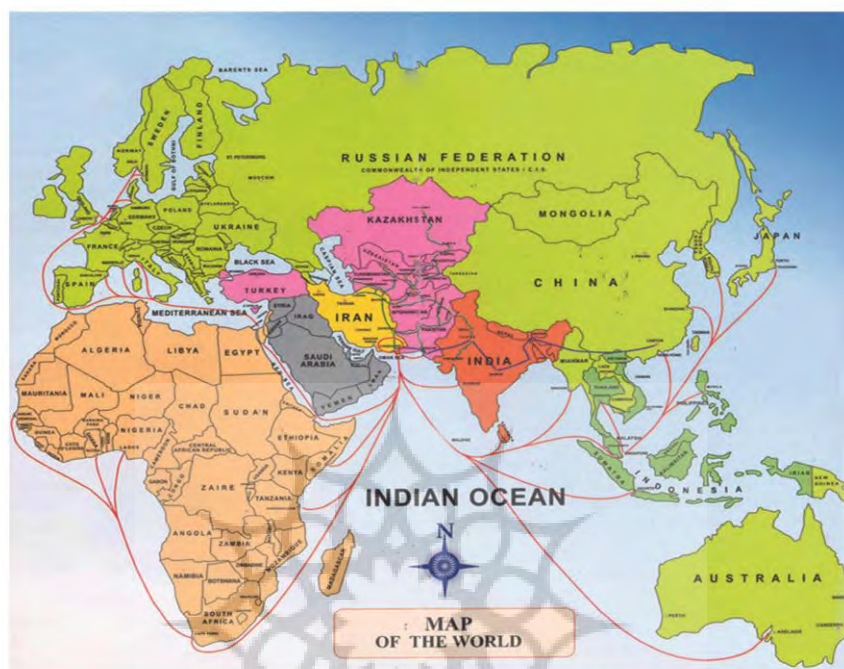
BARENTS SEA
SWEDEN
FINLAND
NORWAY
ST PETERSBURG
MOSCOW
RUSSIAN FEDERATION
COMMONWEALTH OF INDEPENDENT STATES / C.I.S.
POLAND
GERMANY
CZECH
UKRAINE
FRANCE
ROMANIA
KAZAKHSTAN
MONGOLIA
JAPAN
BLACK SEA
CASPIAN SEA
SPAIN
TURKEY
CHINA
SYRIA
IRAQ
IRAN
MEDITERRANEAN SEA
ALGERIA
LIBYA
EGYPT
SAUDI ARABIA
INDIA
YEMEN
MAURITANIA
MALI
NIGER
CHAD
SUDAN
NIGERIA
ETHIOPIA
CENTRAL AFRICAN REPUBLIC
KENYA
SOMALIA
ZAIRE
TANZANIA
ANGOLA
ZAMBIA
NAMIBIA
BOTSWANA
SOUTH AFRICA
MADAGASCAR
INDONESIA
INDIAN OCEAN
N
AUSTRALIA
MAP
OF THE WORLD